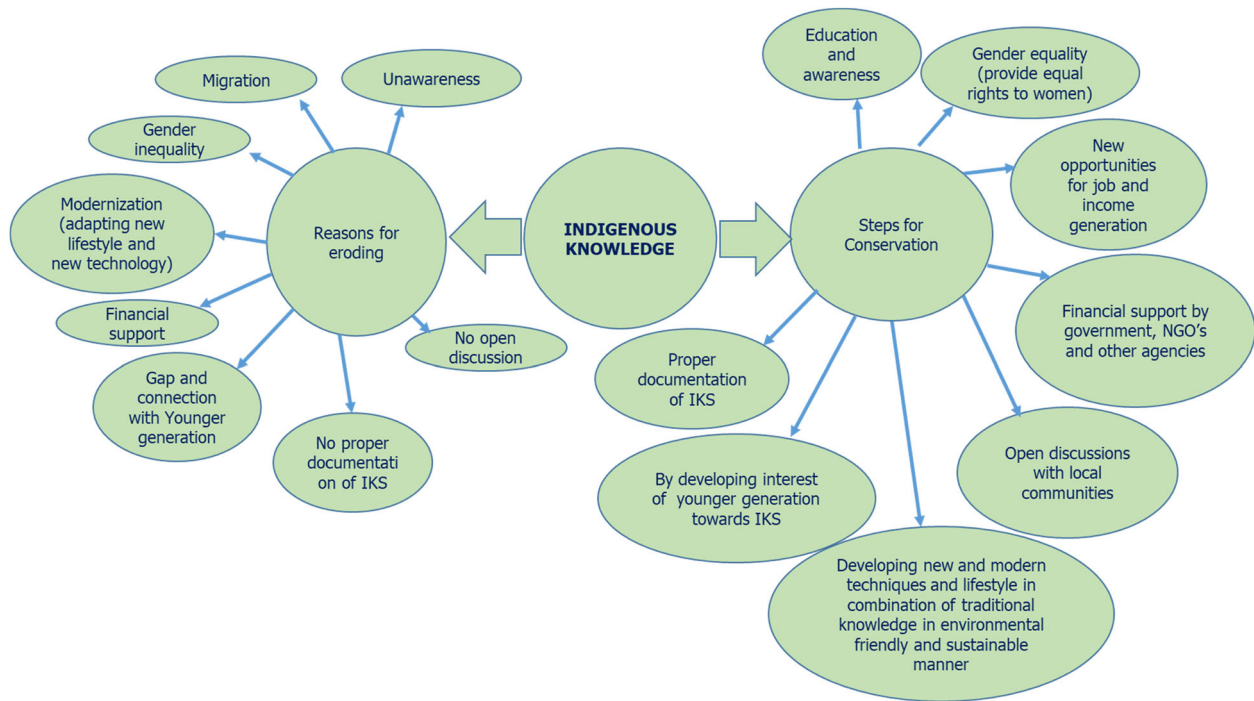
INDIGENOUS KNOWLEDGE

Reasons for eroding

Migration

Unawareness

Gender inequality

Modernization (adapting new lifestyle and new technology)

Financial support

Gap and connection with Younger generation

No proper documentati on of IKS

No open discussion

Steps for Conservation

Education and awareness

Gender equality (provide equal rights to women)

New opportunities for job and income generation

Financial support by government, NGO's and other agencies

Open discussions with local communities

Developing new and modern techniques and lifestyle in combination of traditional knowledge in environmental friendly and sustainable manner

By developing interest of younger generation towards IKS

Proper documentation of IKS